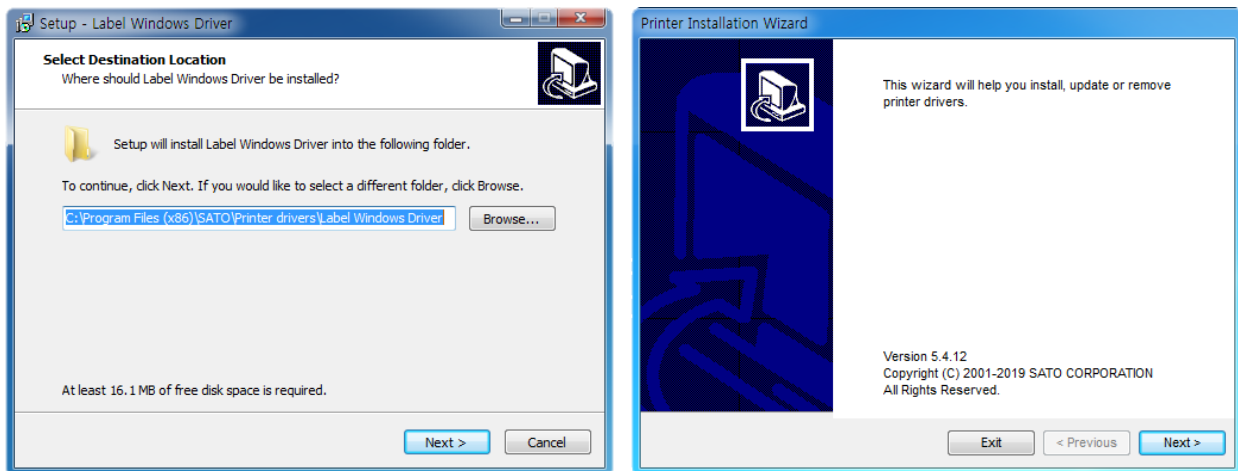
Setup - Label Windows Driver

Select Destination Location
Where should Label Windows Driver be installed?

Setup will install Label Windows Driver into the following folder.

To continue, click Next. If you would like to select a different folder, click Browse.

C:\Program Files (x86)\SATO\Printer drivers\Label Windows Driver

Browse...

At least 16.1 MB of free disk space is required.

Next >

Cancel

Printer Installation Wizard

This wizard will help you install, update or remove printer drivers.

Version 5.4.12
Copyright (C) 2001-2019 SATO CORPORATION
All Rights Reserved.

Exit

< Previous

Next >